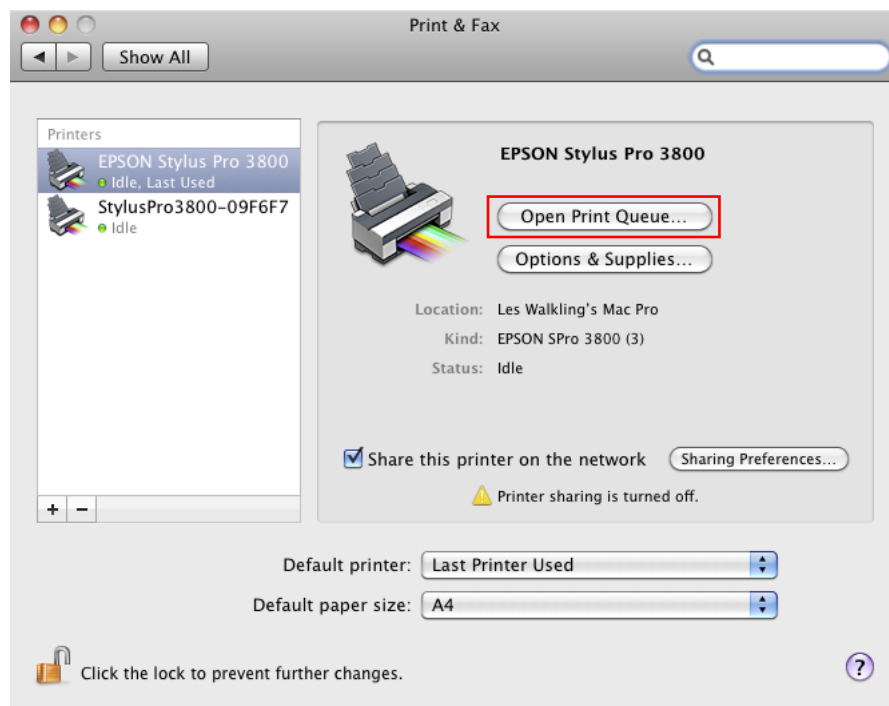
Print & Fax

Show All

Printers

EPSON Stylus Pro 3800
Idle, Last Used

StylusPro3800-09F6F7
Idle

+ −

EPSON Stylus Pro 3800

Open Print Queue...

Options & Supplies...

Location: Les Walkling's Mac Pro

Kind: EPSON SPro 3800 (3)

Status: Idle

Share this printer on the network

Sharing Preferences...

Printer sharing is turned off.

Default printer: Last Printer Used

Default paper size: A4

Click the lock to prevent further changes.

?